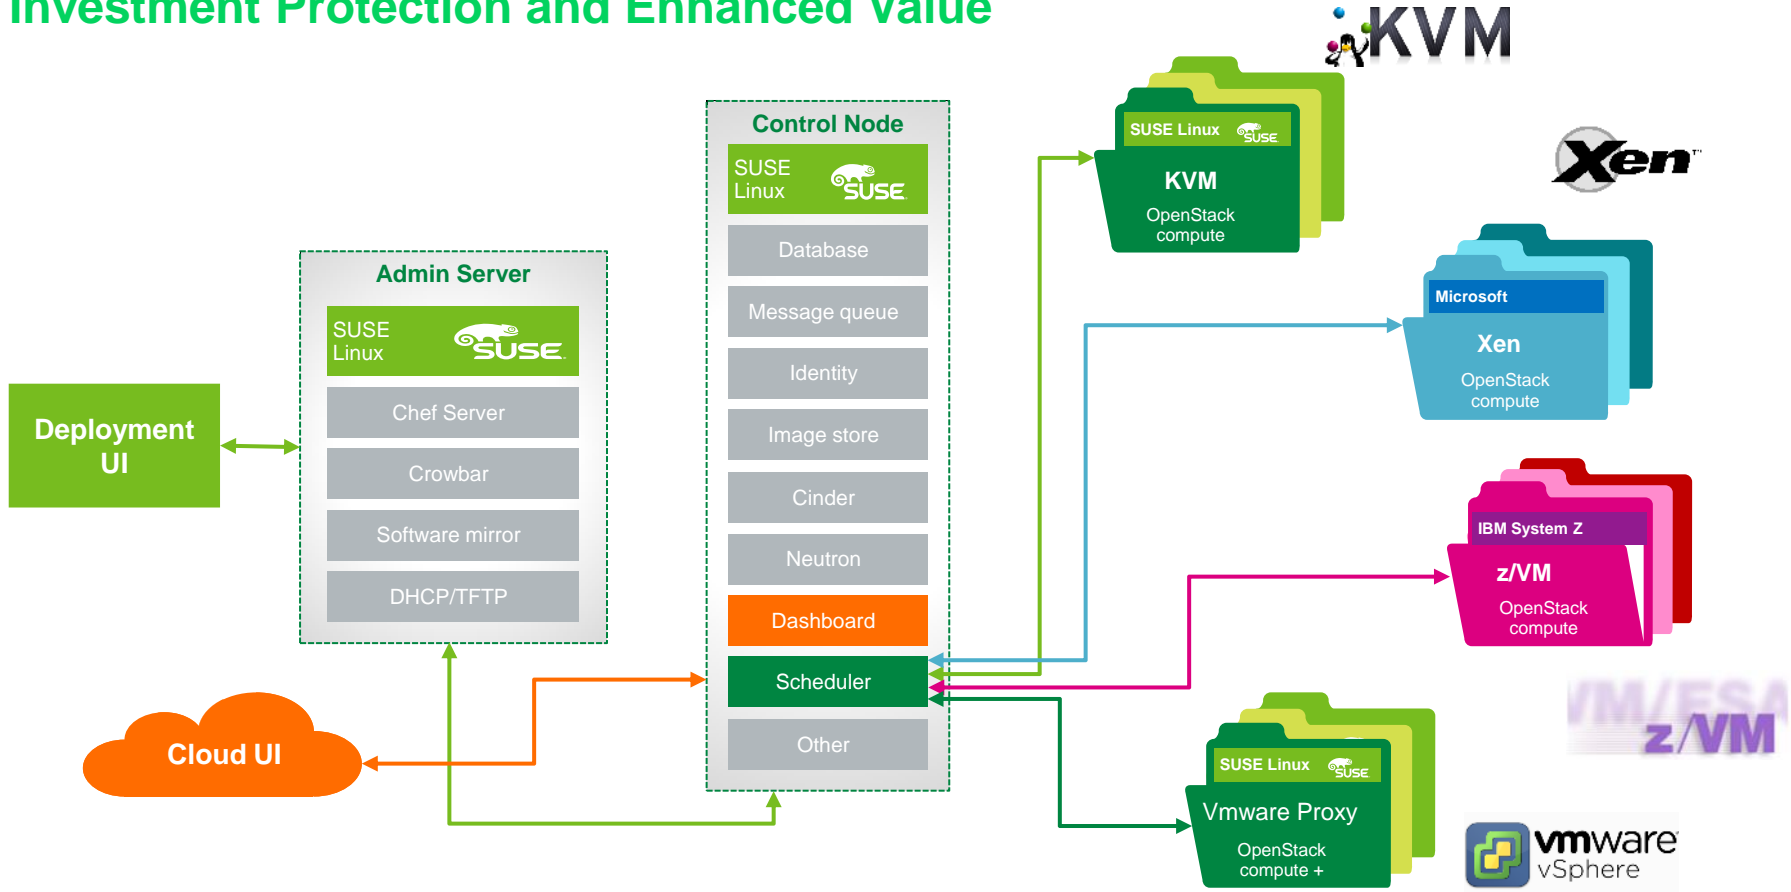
Investment Protection and Enhanced Value

KVM

Control Node

SUSE Linux SUSE

Database

Message queue

Identity

Image store

Cinder

Neutron

Dashboard

Scheduler

Other

Admin Server

SUSE Linux SUSE

Chef Server

Crowbar

Software mirror

DHCP/TFTP

Deployment UI

Cloud UI

SUSE Linux SUSE

KVM

OpenStack compute

Xen

Microsoft

Xen

OpenStack compute

IBM System Z

z/VM

OpenStack compute

VM/ESA z/VM

SUSE Linux SUSE

Vmware Proxy

OpenStack compute +

vmware vSphere